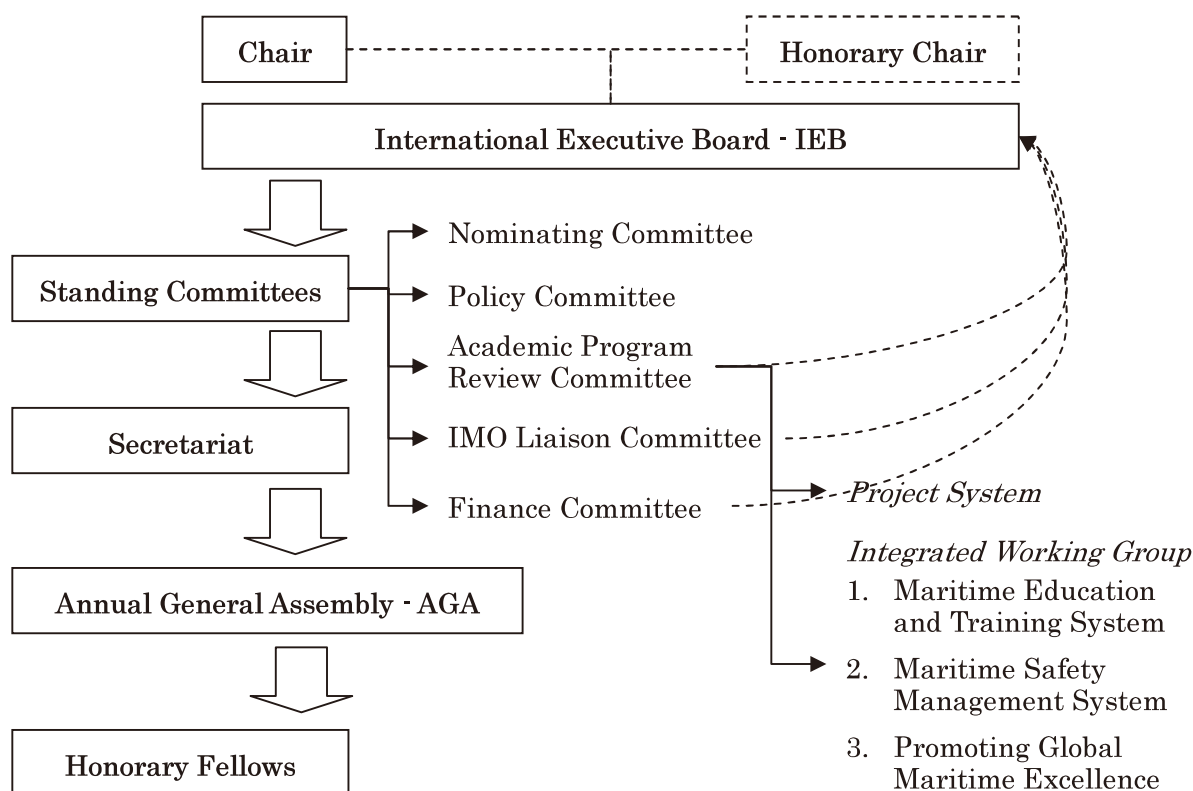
Chair

Honorary Chair

International Executive Board - IEB

Standing Committees

Nominating Committee

Policy Committee

Academic Program Review Committee

IMO Liaison Committee

Finance Committee

Secretariat

Project System

Integrated Working Group
1. Maritime Education and Training System
2. Maritime Safety Management System
3. Promoting Global Maritime Excellence

Annual General Assembly - AGA

Honorary Fellows